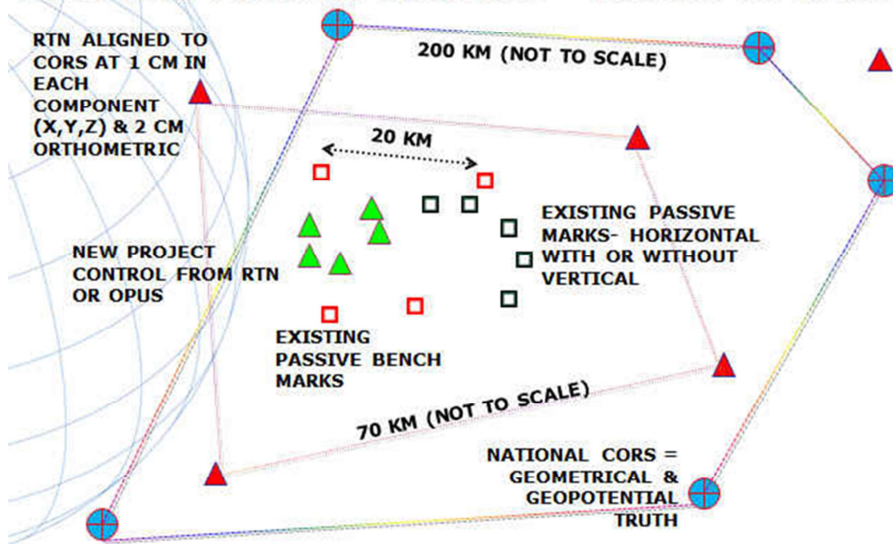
RTN ALIGNED TO CORS AT 1 CM IN EACH COMPONENT (X,Y,Z) & 2 CM ORTHOMETRIC

200 KM (NOT TO SCALE)

20 KM

EXISTING PASSIVE MARKS- HORIZONTAL WITH OR WITHOUT VERTICAL

NEW PROJECT CONTROL FROM RTN OR OPUS

EXISTING PASSIVE BENCH MARKS

70 KM (NOT TO SCALE)

NATIONAL CORS = GEOMETRICAL & GEOPOTENTIAL TRUTH